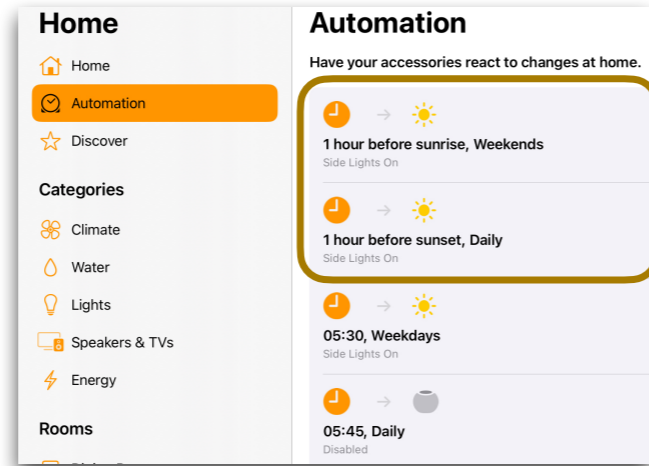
Home

Home

Automation

Discover

Categories

Climate

Water

Lights

Speakers & TVs

Energy

Rooms

Automation

Have your accessories react to changes at home.

1 hour before sunrise, Weekends
Side Lights On

1 hour before sunset, Daily
Side Lights On

05:30, Weekdays
Side Lights On

05:45, Daily
Disabled